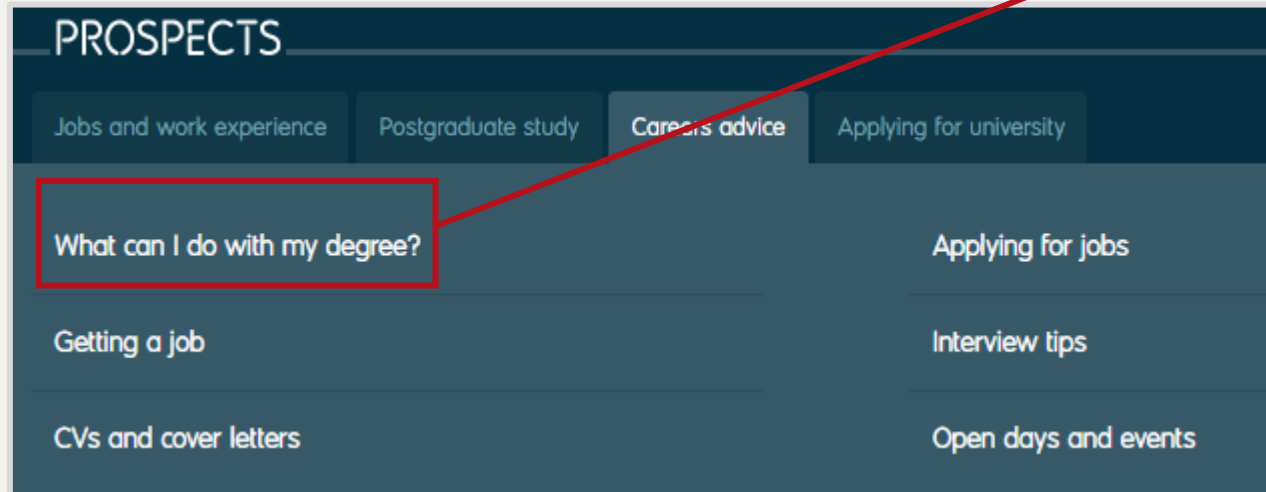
PROSPECTS

Jobs and work experience
Postgraduate study
Careers advice
Applying for university

What can I do with my degree?
Getting a job
CVs and cover letters

Applying for jobs
Interview tips
Open days and events